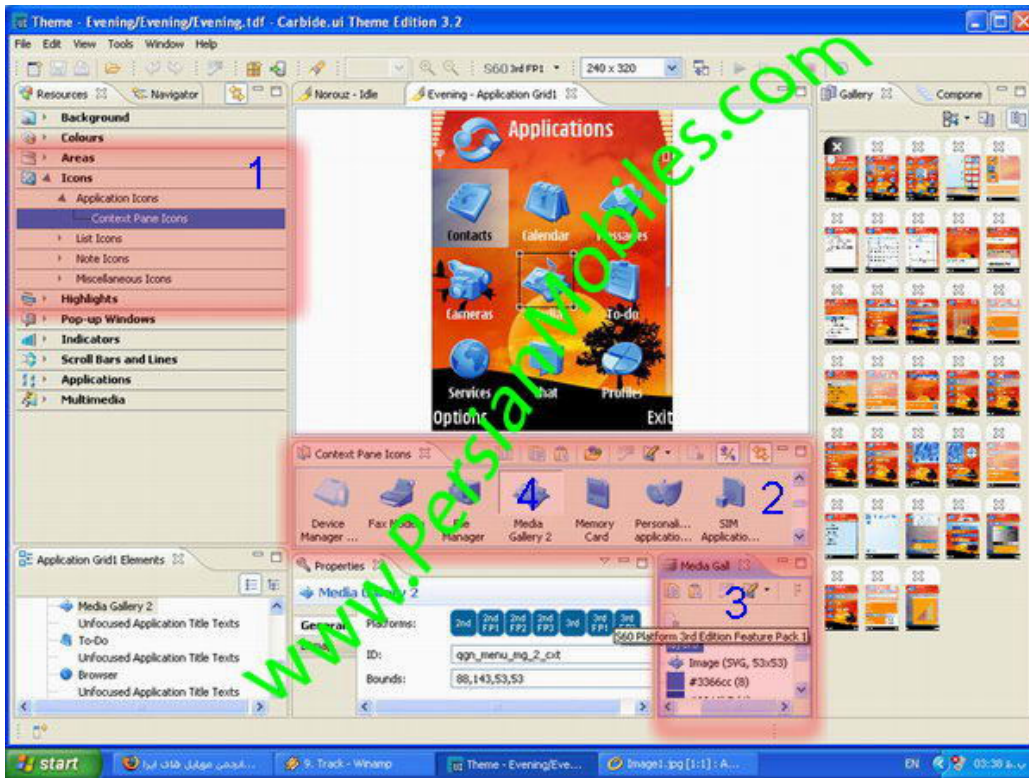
Theme - Evening/Evening/Evening.tdf - Carbide.ui Theme Edition 3.2

File Edit View Tools Window Help

S60 3rd FP1 240 x 320

Resources Navigator

Background
Colours
Areas
Icons
Application Icons
Context Pane Icons
List Icons
Note Icons
Miscellaneous Icons
Highlights
Pop-up Windows
Indicators
Scroll Bars and Lines
Applications
Multimedia

1

Norouz - Idle
Evening - Application Grid1

Applications
Contacts
Calendar
Messages
Cameras
To-do
Services
Chat
Profiles
Options
Exit

www.PersianMobiles.com

Gallery
Compone

Context Pane Icons

Device Manager ...
Fax Modem
File Manager
Media Gallery 2
Memory Card
Personali... applicatio...
SIM Applicatio...

4
2

Application Grid1 Elements

Media Gallery 2
Unfocused Application Title Texts
To-Do
Unfocused Application Title Texts
Browser
Unfocused Application Title Texts

Properties
Media Gallery 2
General
Platforms:
2nd 2nd FP1 2nd FP2 2nd FP3 3rd 3rd FP1 3rd FP2
ID: qgn_menu_mg_2_cxt
Bounds: 88,143,53,53

Media Gall
3
S60 Platforms 3rd Edition Feature Pack 1
Image (SVG, 53x53)
#3366cc (8)

start
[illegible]
9. Track - Winamp
Theme - Evening/Eve...
Image1.jpg [1:1] : A...
EN 03:38